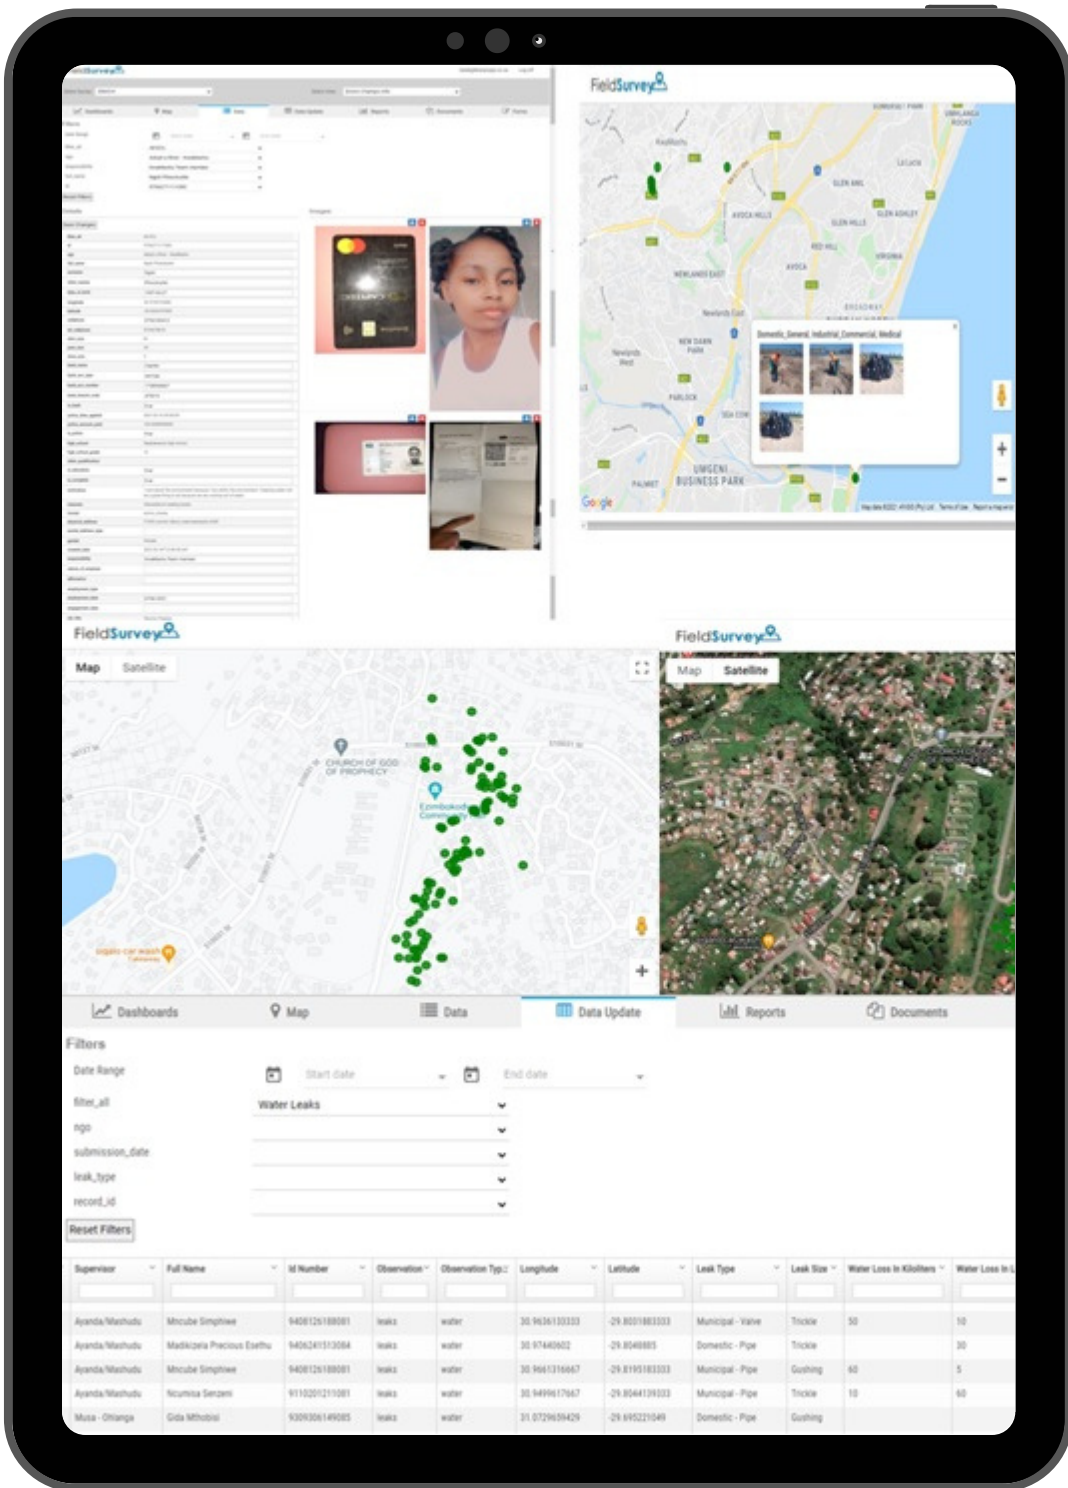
FieldSurvey

Domestic_General_Industrial_Commercial_Medical

NEWLANDS EAST
Newlands East
AVOCA
AVOCA HILLS
GLEN ANIL
GLEN HILLS
RED HILL
VIRGINIA
NEW DAWN PARK
Newlands West
PARLOCK
UMGENI BUSINESS PARK
Google

FieldSurvey
Map Satellite
CHURCH OF GOD OF PROPHECY
Emmbokodweni Community
sigalo car wash

FieldSurvey
Map Satellite

Dashboards | Map | Data | Data Update | Reports | Documents

Filters
Date Range Start date End date
filter_all Water Leaks
ngo
submission_date
leak_type
record_id
Reset Filters

| Supervisor | Full Name | Id Number | Observation | Observation Typ | Longitude | Latitude | Leak Type | Leak Size | Water Loss In Kiloliters | Water Loss In L |
|---|---|---|---|---|---|---|---|---|---|---|
| Ayanda Mashudu | Mncube Simphiwe | 9408126188081 | leaks | water | 30.9636133333 | -29.8031883333 | Municipal - Valve | Trickle | 50 | 10 |
| Ayanda Mashudu | Madikizela Precious Esethu | 9406241513084 | leaks | water | 30.97440602 | -29.8048885 | Domestic - Pipe | Trickle | | 30 |
| Ayanda Mashudu | Mncube Simphiwe | 9408126188081 | leaks | water | 30.9661316667 | -29.8195183333 | Municipal - Pipe | Gushing | 60 | 5 |
| Ayanda Mashudu | Ncumisa Senzeni | 9110201211081 | leaks | water | 30.9499617667 | -29.8044139333 | Municipal - Pipe | Trickle | 10 | 60 |
| Musa - Ohlanga | Gida Mthobisi | 9309306149085 | leaks | water | 31.0729659429 | -29.695221049 | Domestic - Pipe | Gushing | | |